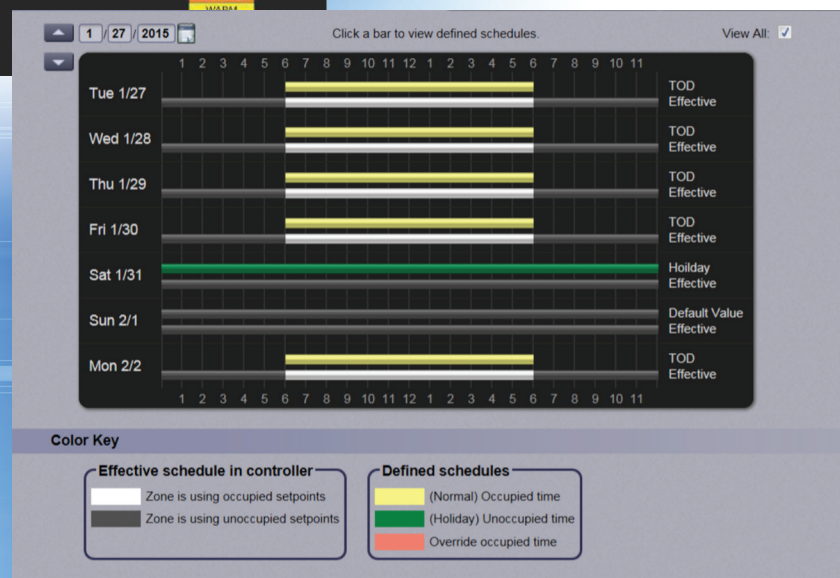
WARM

1 / 27 / 2015

Click a bar to view defined schedules.

View All: ☑

1 2 3 4 5 6 7 8 9 10 11 12 1 2 3 4 5 6 7 8 9 10 11

Tue 1/27 TOD Effective

Wed 1/28 TOD Effective

Thu 1/29 TOD Effective

Fri 1/30 TOD Effective

Sat 1/31 Hoilday Effective

Sun 2/1 Default Value Effective

Mon 2/2 TOD Effective

1 2 3 4 5 6 7 8 9 10 11 12 1 2 3 4 5 6 7 8 9 10 11

Color Key

Effective schedule in controller

Zone is using occupied setpoints

Zone is using unoccupied setpoints

Defined schedules

(Normal) Occupied time

(Holiday) Unoccupied time

Override occupied time